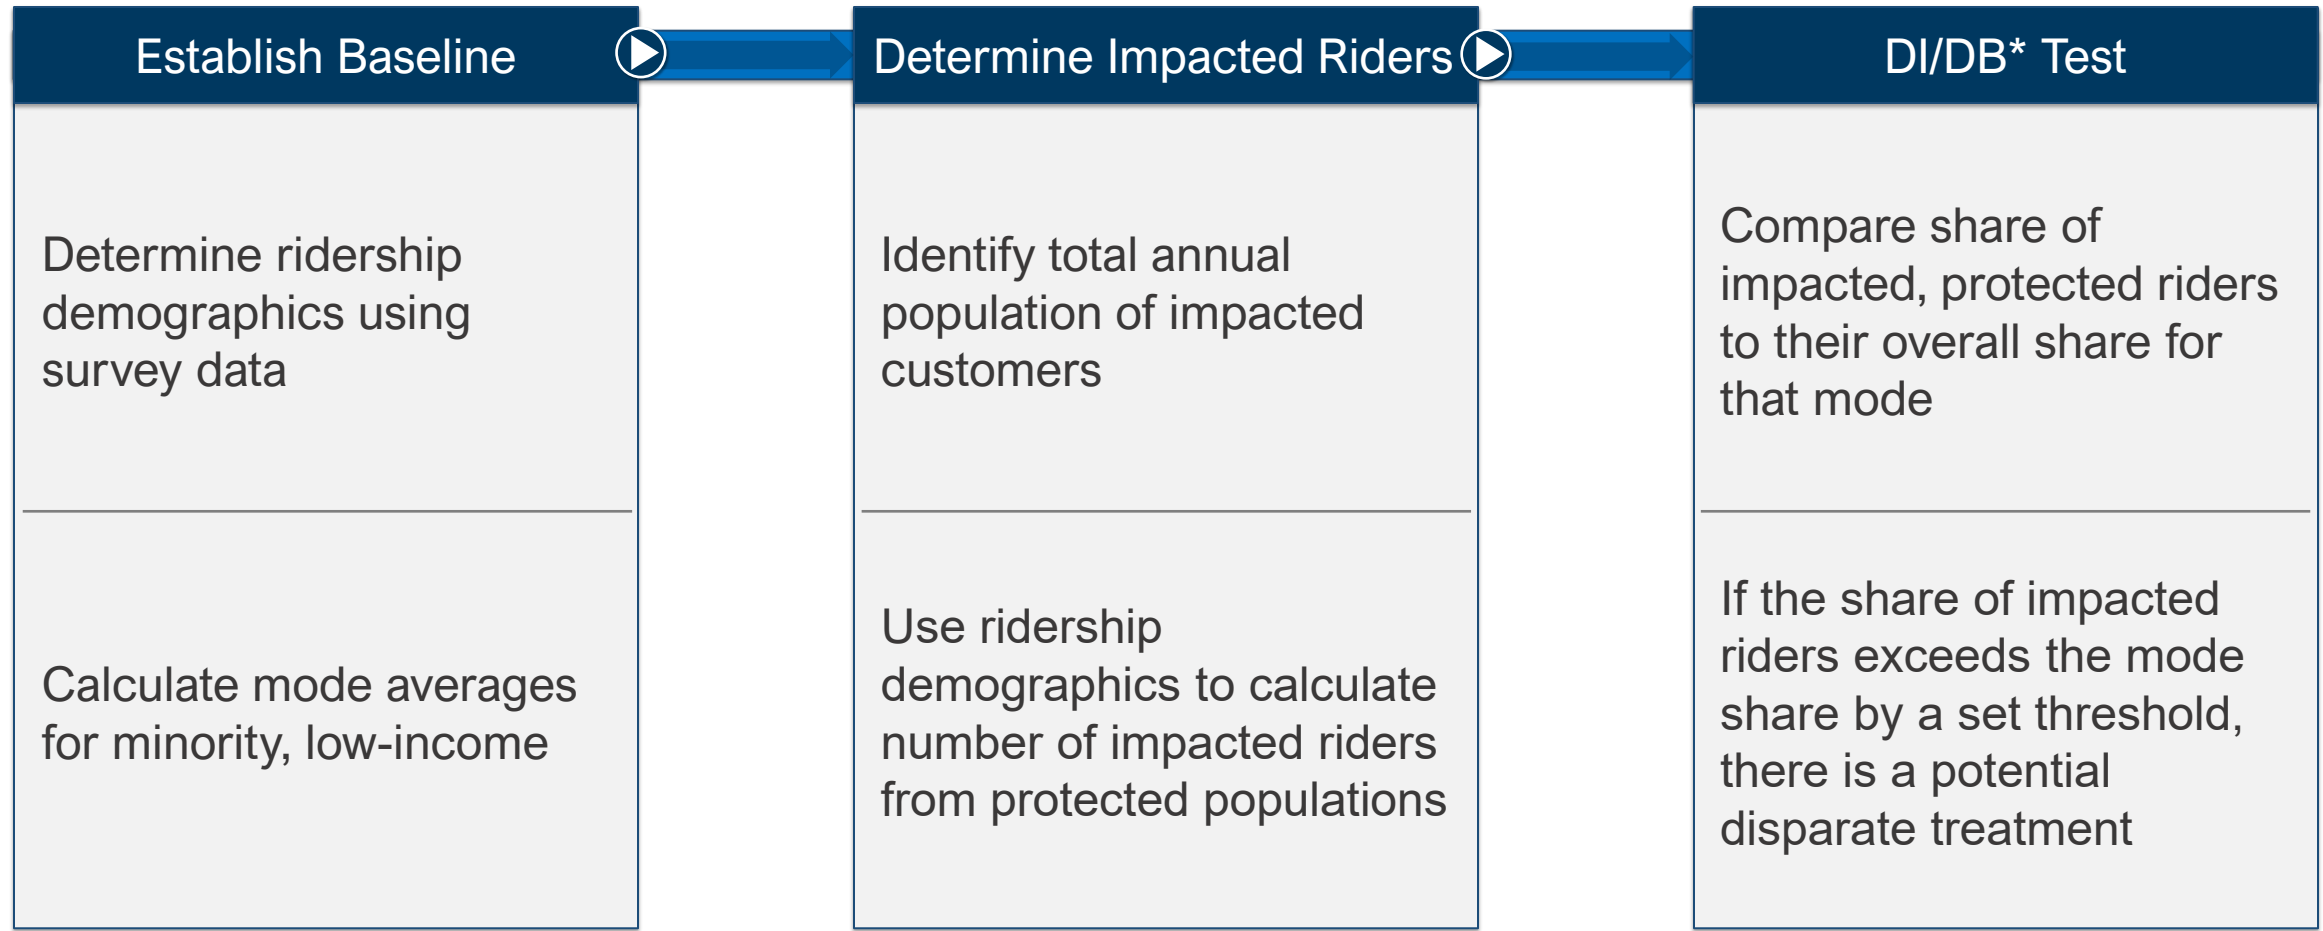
Establish Baseline

Determine ridership demographics using survey data

Calculate mode averages for minority, low-income

Determine Impacted Riders

Identify total annual population of impacted customers

Use ridership demographics to calculate number of impacted riders from protected populations

DI/DB* Test

Compare share of impacted, protected riders to their overall share for that mode

If the share of impacted riders exceeds the mode share by a set threshold, there is a potential disparate treatment